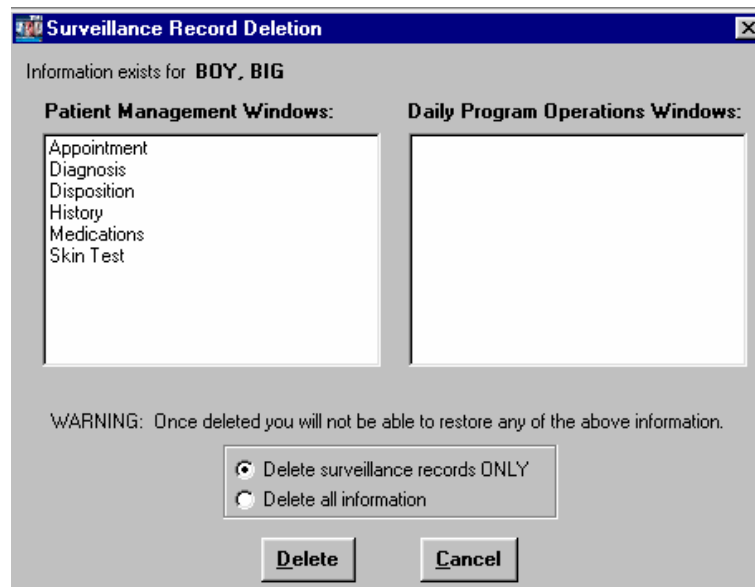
Surveillance Record Deletion

Information exists for BOY, BIG

Patient Management Windows:

Appointment
Diagnosis
Disposition
History
Medications
Skin Test

Daily Program Operations Windows:

WARNING: Once deleted you will not be able to restore any of the above information.

Delete surveillance records ONLY
Delete all information

Delete

Cancel